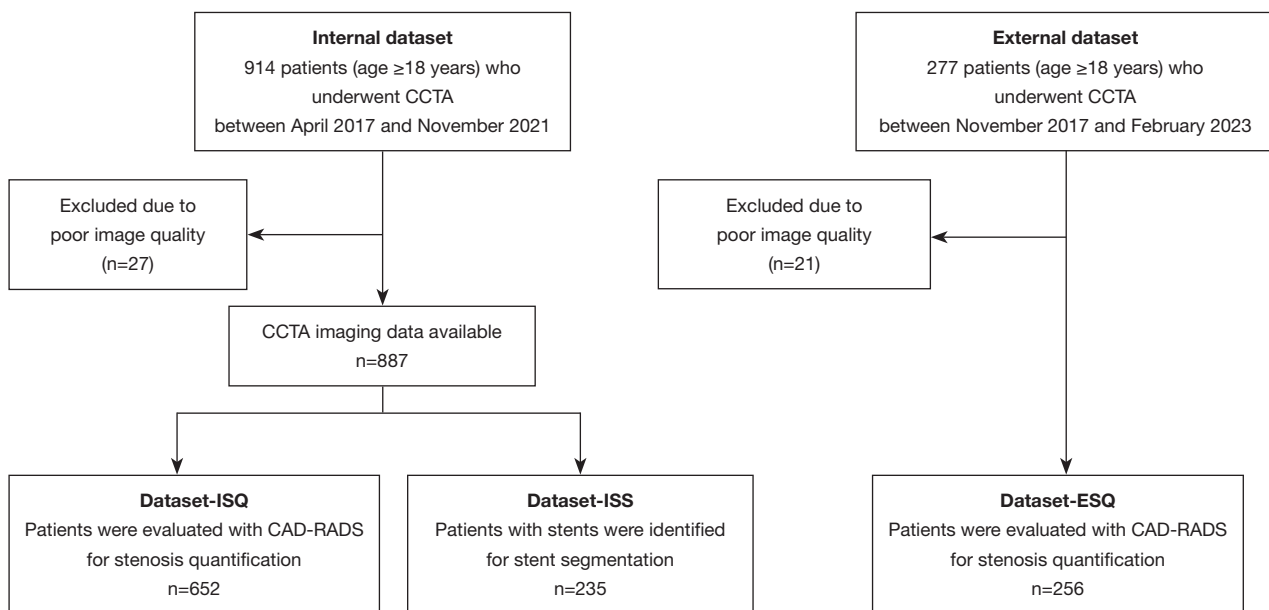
**Internal dataset**
914 patients (age ≥18 years) who underwent CCTA between April 2017 and November 2021

Excluded due to poor image quality (n=27)

CCTA imaging data available
n=887

**Dataset-ISQ**
Patients were evaluated with CAD-RADS for stenosis quantification
n=652

**Dataset-ISS**
Patients with stents were identified for stent segmentation
n=235

**External dataset**
277 patients (age ≥18 years) who underwent CCTA between November 2017 and February 2023

Excluded due to poor image quality (n=21)

**Dataset-ESQ**
Patients were evaluated with CAD-RADS for stenosis quantification
n=256